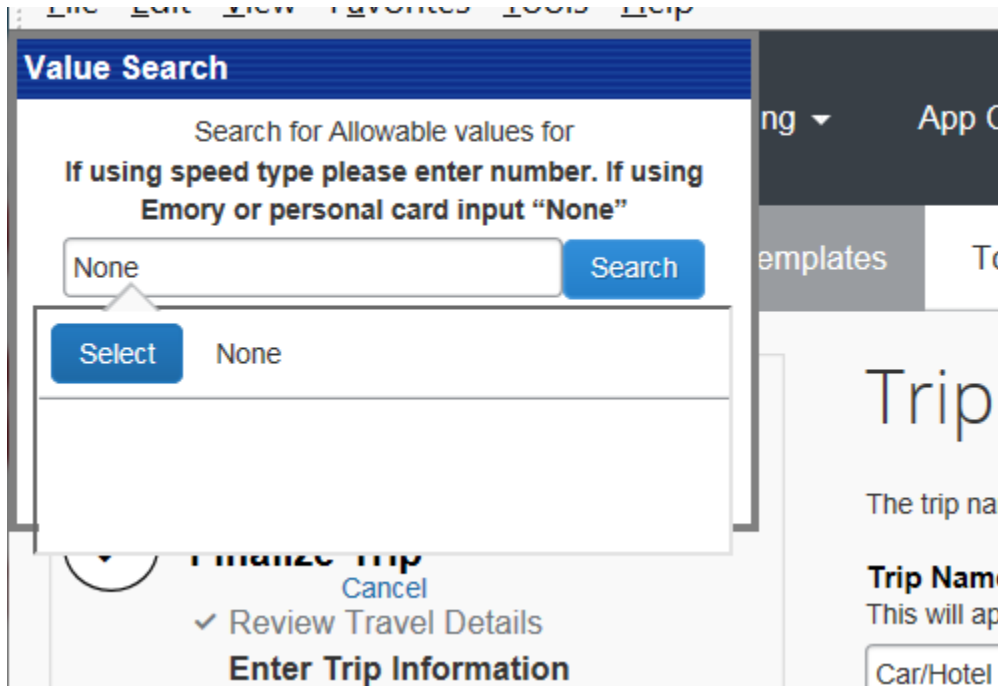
File Edit View Favorites Tools Help

Value Search

Search for Allowable values for

If using speed type please enter number. If using Emory or personal card input "None"

None

Search

Select None

ng

App C

emplates

To

Trip

The trip na

Finalize Trip

Cancel

✓ Review Travel Details

Enter Trip Information

Trip Name

This will ap

Car/Hotel